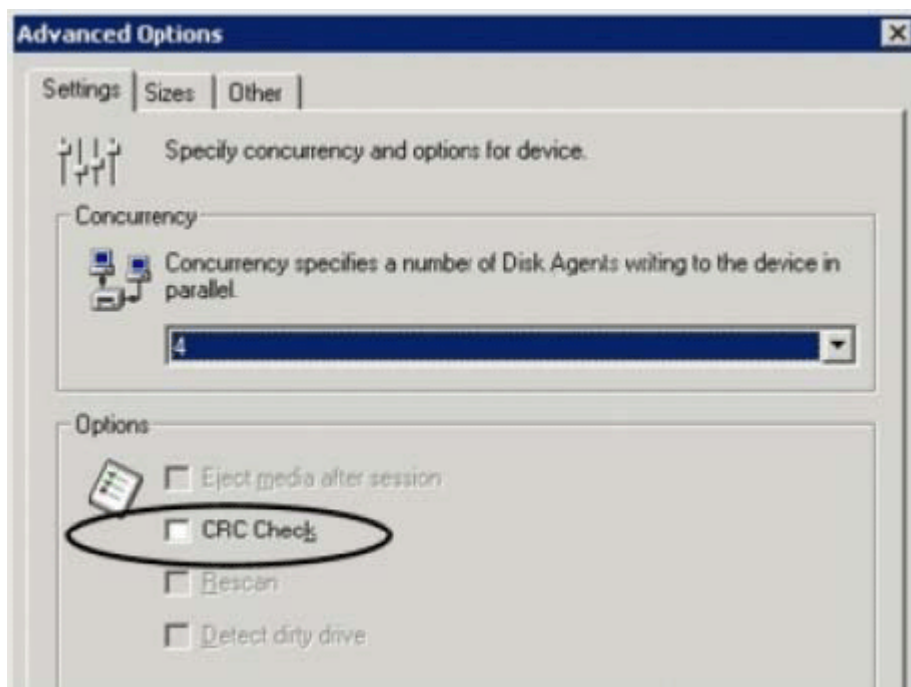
Advanced Options

Settings | Sizes | Other

Specify concurrency and options for device.

Concurrency

Concurrency specifies a number of Disk Agents writing to the device in parallel.

4

Options

Eject media after session

CRC Check

Rescan

Detect dirty drive